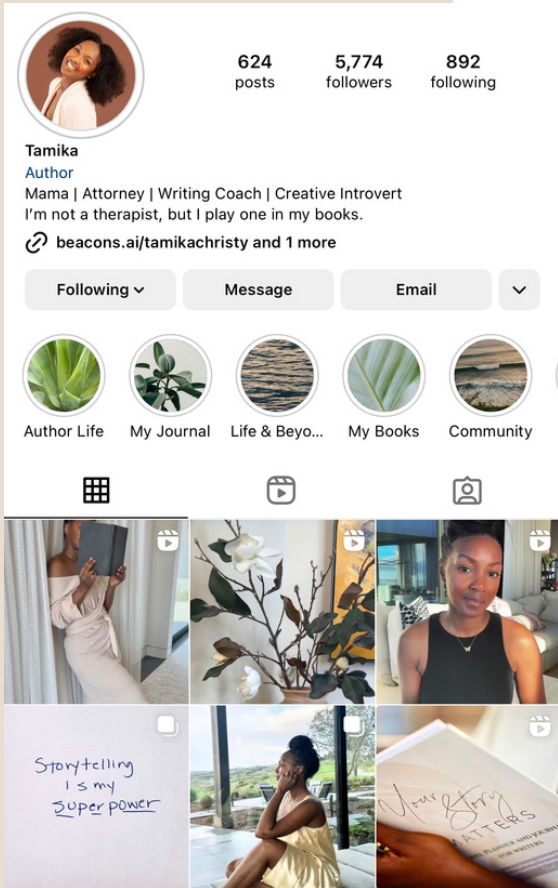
624
posts

5,774
followers

892
following

Tamika
Author
Mama | Attorney | Writing Coach | Creative Introvert
I'm not a therapist, but I play one in my books.

beacons.ai/tamikachristy and 1 more

Following

Message

Email

Author Life

My Journal

Life & Beyo...

My Books

Community

Storytelling is my superpower

Your Story Matters

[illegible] PLANNER AND JOURNAL FOR WRITERS